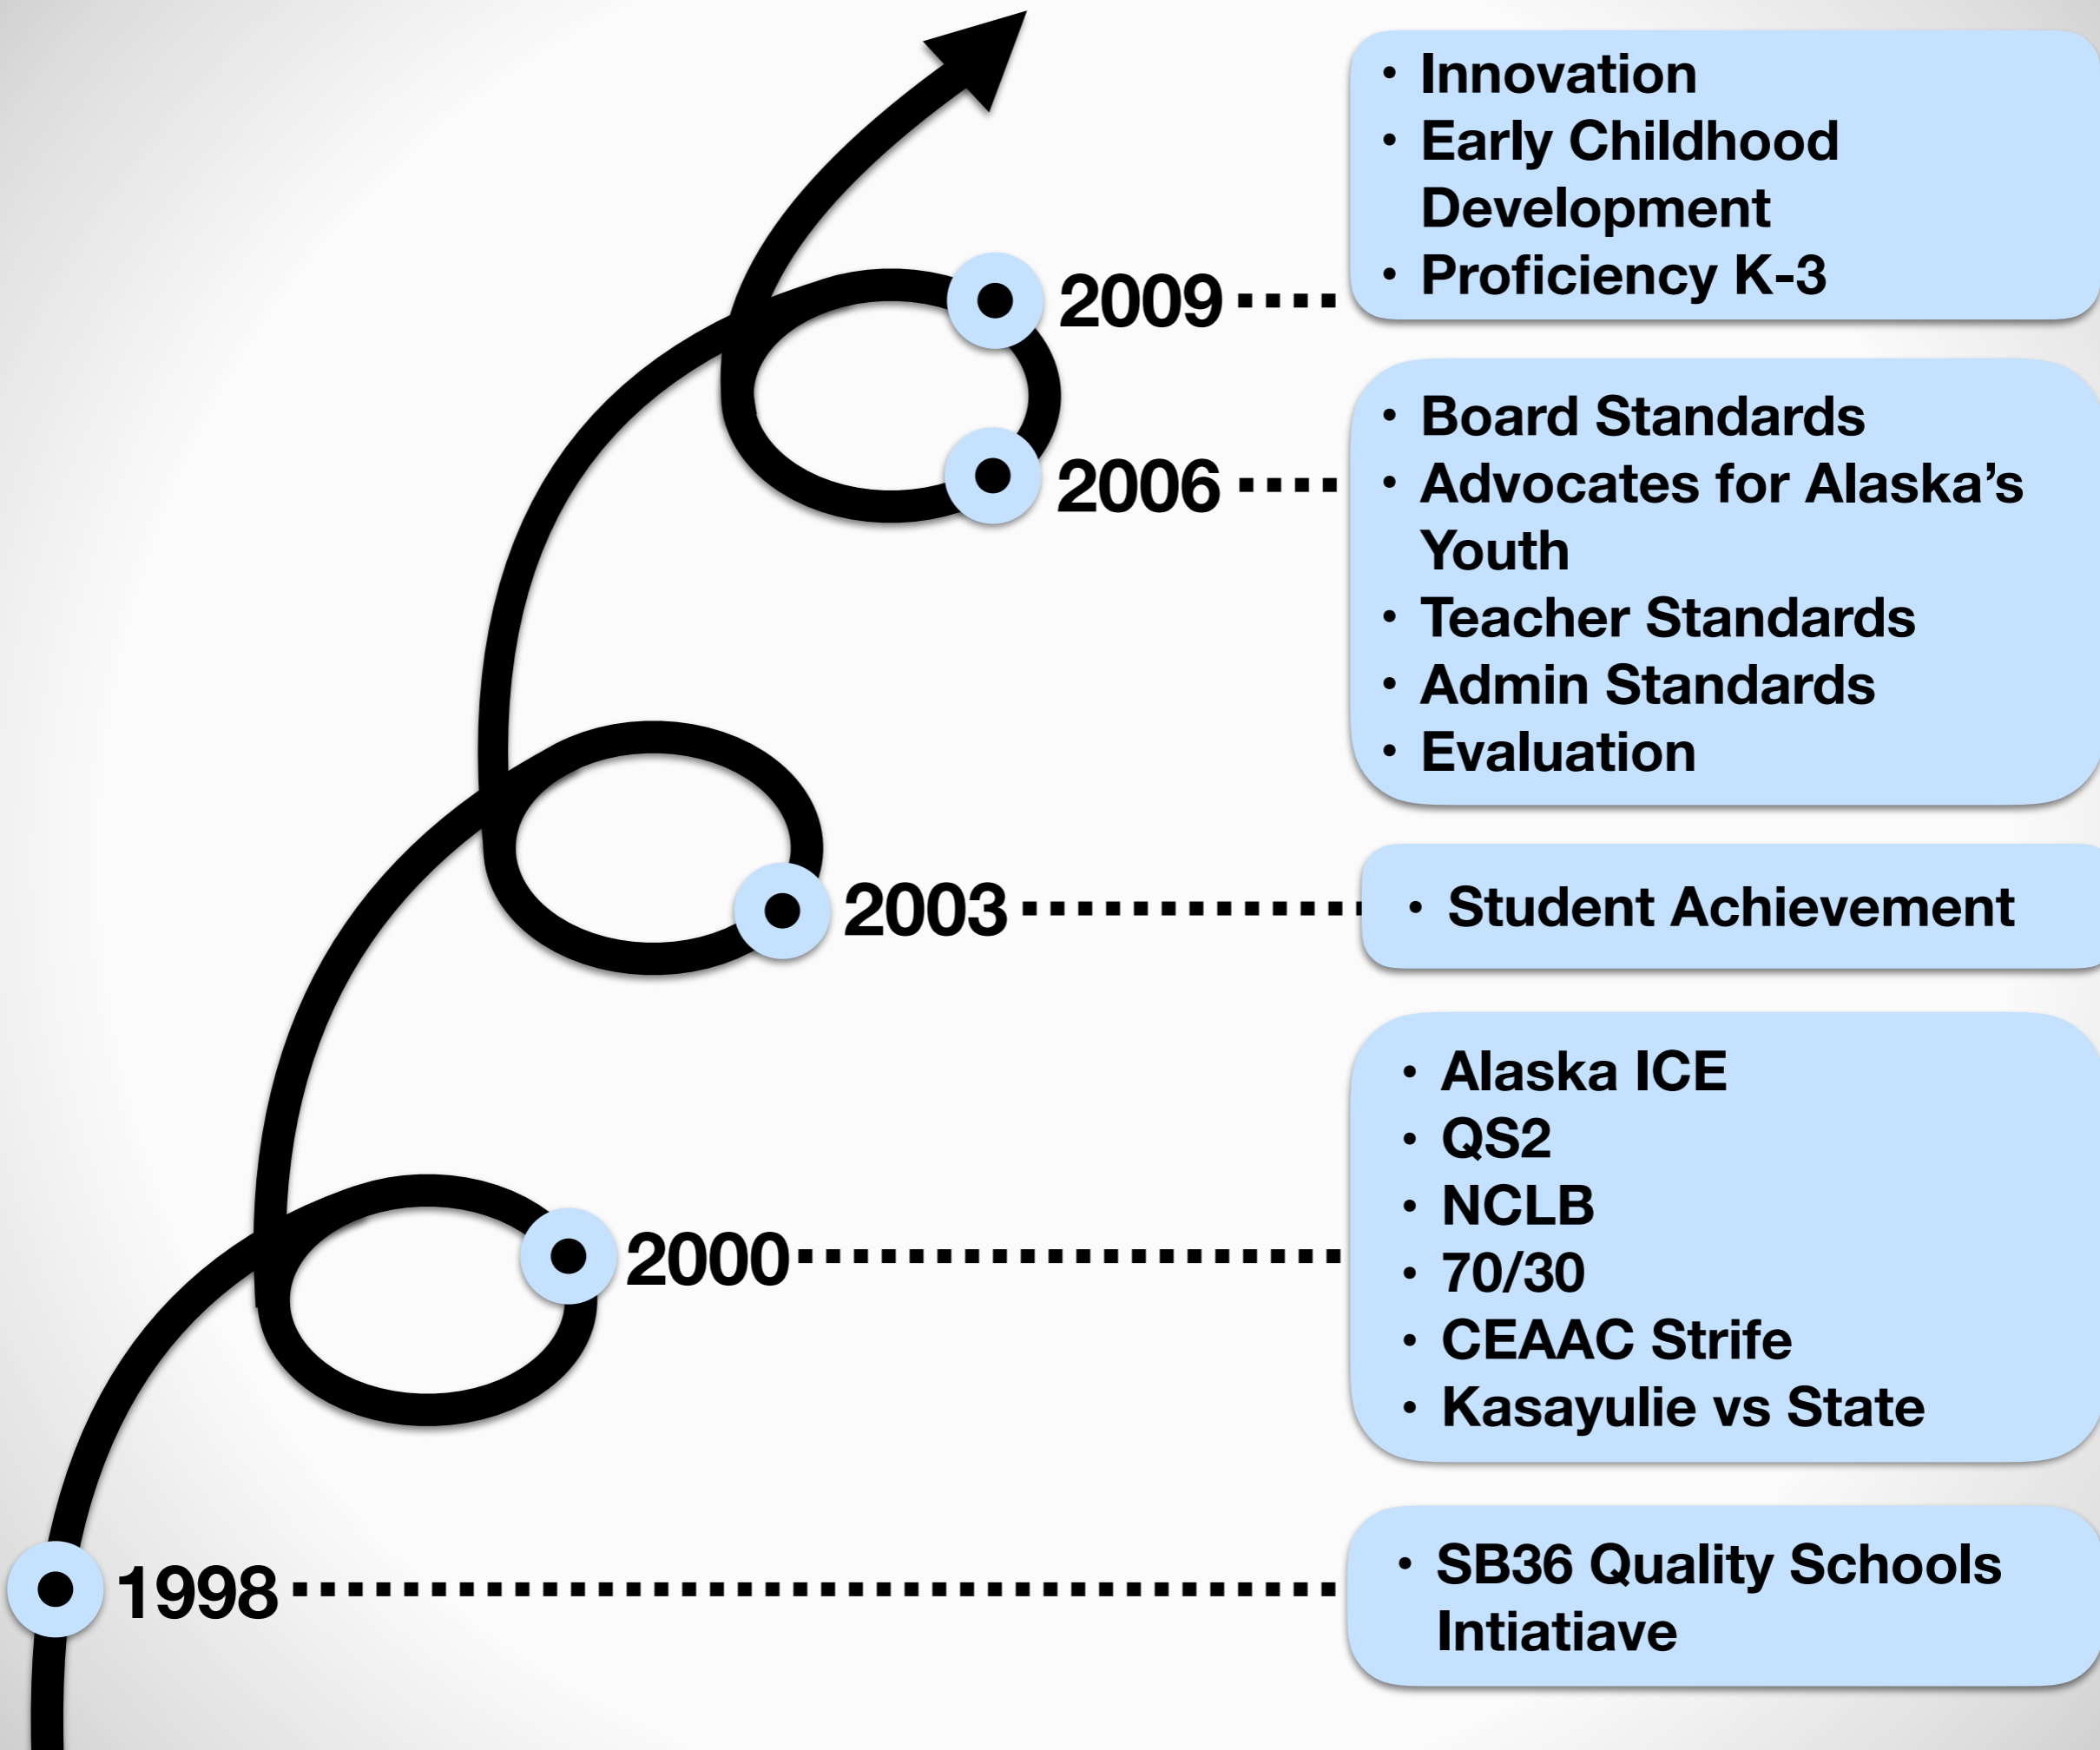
2009

- Innovation
- Early Childhood Development
- Proficiency K-3

2006

- Board Standards
- Advocates for Alaska's Youth
- Teacher Standards
- Admin Standards
- Evaluation

2003

- Student Achievement

2000

- Alaska ICE
- QS2
- NCLB
- 70/30
- CEAAC Strife
- Kasayulie vs State

1998

- SB36 Quality Schools Intiatiave